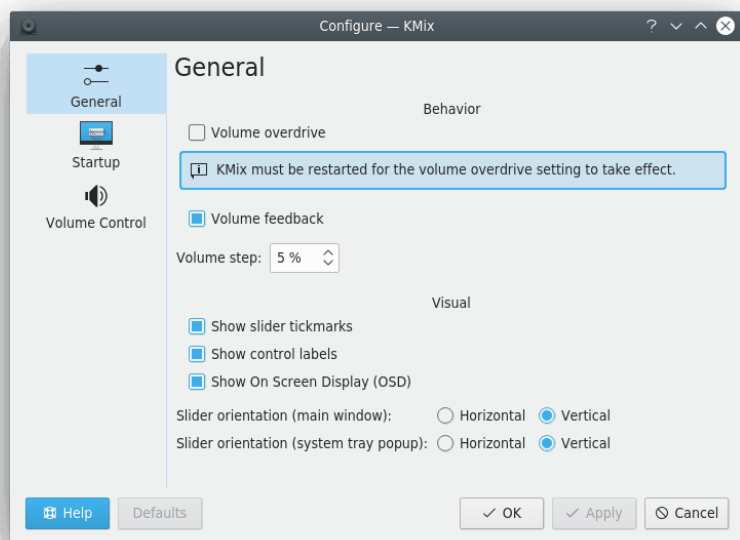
Configure — KMix

General
Startup
Volume Control

General

Behavior

Volume overdrive

KMix must be restarted for the volume overdrive setting to take effect.

Volume feedback

Volume step: 5 %

Visual

Show slider tickmarks
Show control labels
Show On Screen Display (OSD)

Slider orientation (main window): Horizontal Vertical
Slider orientation (system tray popup): Horizontal Vertical

Help Defaults OK Apply Cancel